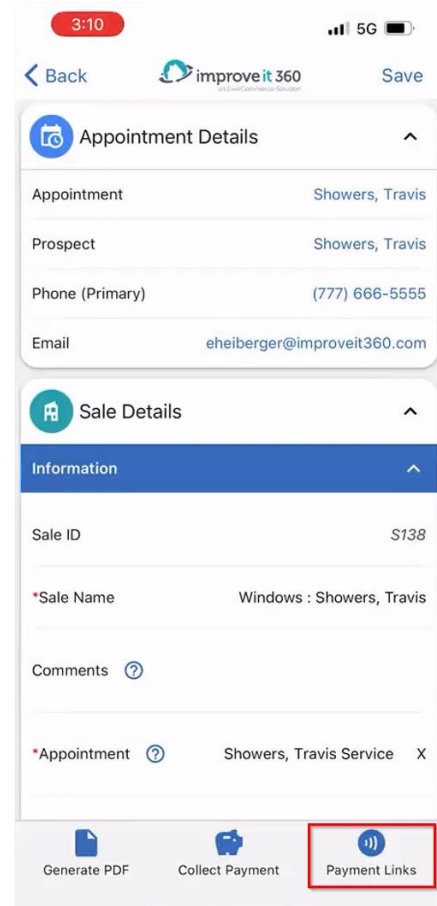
3:10
5G
< Back
improve it 360
an EverCommerce Solution
Save

Appointment Details
Appointment Showers, Travis
Prospect Showers, Travis
Phone (Primary) (777) 666-5555
Email eheiberger@improveit360.com

Sale Details
Information
Sale ID S138
*Sale Name Windows : Showers, Travis
Comments
*Appointment Showers, Travis Service X

Generate PDF
Collect Payment
Payment Links